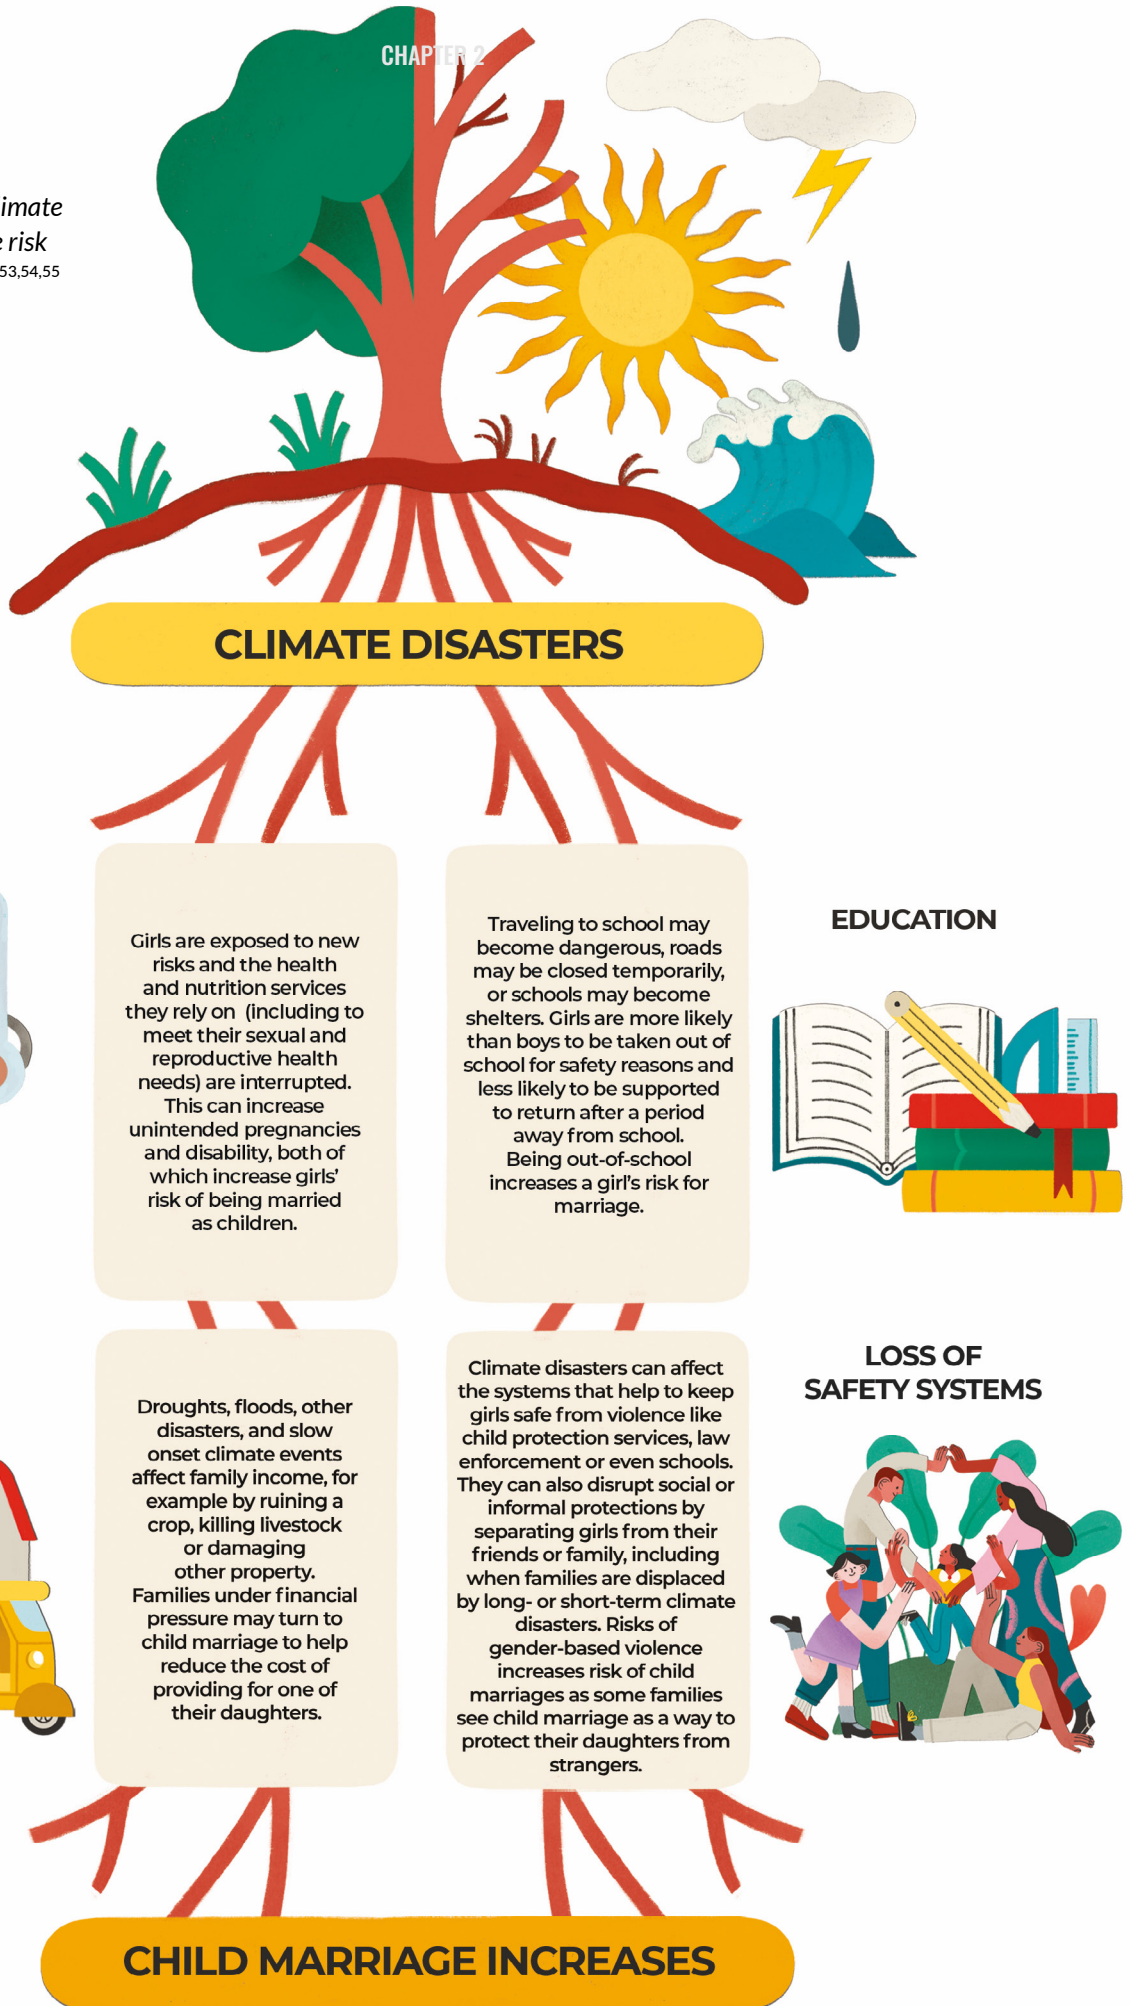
CHAPTER 2

imate
risk
53,54,55

CLIMATE DISASTERS

Girls are exposed to new risks and the health and nutrition services they rely on (including to meet their sexual and reproductive health needs) are interrupted. This can increase unintended pregnancies and disability, both of which increase girls' risk of being married as children.

Traveling to school may become dangerous, roads may be closed temporarily, or schools may become shelters. Girls are more likely than boys to be taken out of school for safety reasons and less likely to be supported to return after a period away from school. Being out-of-school increases a girl's risk for marriage.

EDUCATION

Droughts, floods, other disasters, and slow onset climate events affect family income, for example by ruining a crop, killing livestock or damaging other property. Families under financial pressure may turn to child marriage to help reduce the cost of providing for one of their daughters.

Climate disasters can affect the systems that help to keep girls safe from violence like child protection services, law enforcement or even schools. They can also disrupt social or informal protections by separating girls from their friends or family, including when families are displaced by long- or short-term climate disasters. Risks of gender-based violence increases risk of child marriages as some families see child marriage as a way to protect their daughters from strangers.

LOSS OF SAFETY SYSTEMS

CHILD MARRIAGE INCREASES